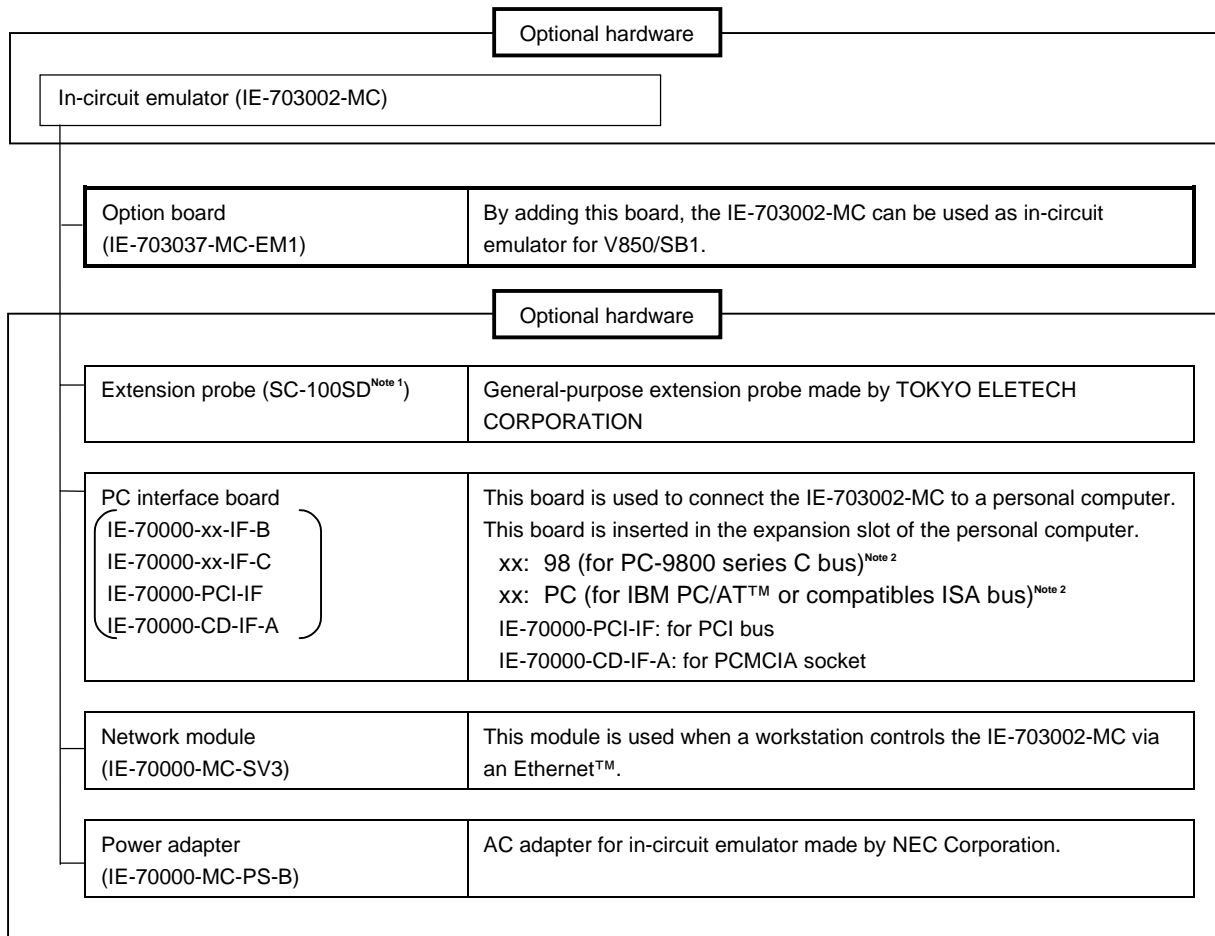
Optional hardware

In-circuit emulator (IE-703002-MC)

| Option board (IE-703037-MC-EM1) | By adding this board, the IE-703002-MC can be used as in-circuit emulator for V850/SB1. |
|---|---|

Optional hardware

| Extension probe (SC-100SD$^{Note\ 1}$) | General-purpose extension probe made by TOKYO ELETECH CORPORATION |
|---|---|
| PC interface board IE-70000-xx-IF-B IE-70000-xx-IF-C IE-70000-PCI-IF IE-70000-CD-IF-A | This board is used to connect the IE-703002-MC to a personal computer. This board is inserted in the expansion slot of the personal computer. xx: 98 (for PC-9800 series C bus)$^{Note\ 2}$ xx: PC (for IBM PC/AT™ or compatibles ISA bus)$^{Note\ 2}$ IE-70000-PCI-IF: for PCI bus IE-70000-CD-IF-A: for PCMCIA socket |
| Network module (IE-70000-MC-SV3) | This module is used when a workstation controls the IE-703002-MC via an Ethernet™. |
| Power adapter (IE-70000-MC-PS-B) | AC adapter for in-circuit emulator made by NEC Corporation. |